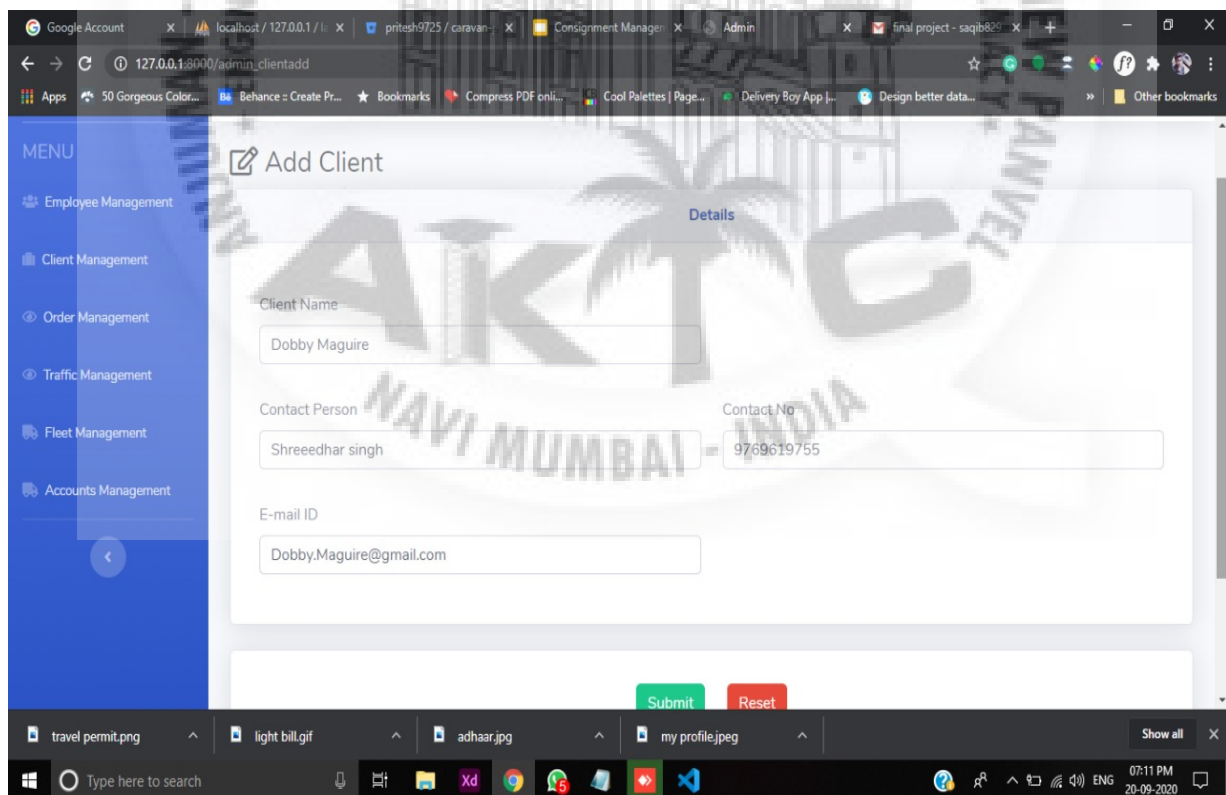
Google Account | localhost / 127.0.0.1 / l | pritesh9725 / caravan- | Consignment Manager | Admin | final project - saqib829

127.0.0.1:8000/admin_clientadd

Apps | 50 Gorgeous Color... | Behance :: Create Pr... | Bookmarks | Compress PDF onli... | Cool Palettes | Page... | Delivery Boy App |... | Design better data... | Other bookmarks

MENU

Employee Management

Client Management

Order Management

Traffic Management

Fleet Management

Accounts Management

Add Client

Details

Client Name

Dobby Maguire

Contact Person

Shreeedhar singh

Contact No

9769619755

E-mail ID

Dobby.Maguire@gmail.com

Submit

Reset

AKTC

NAVI MUMBAI - INDIA

travel permit.png | light bill.gif | adhaar.jpg | my profile.jpeg | Show all

Type here to search

ENG 07:11 PM 20-09-2020